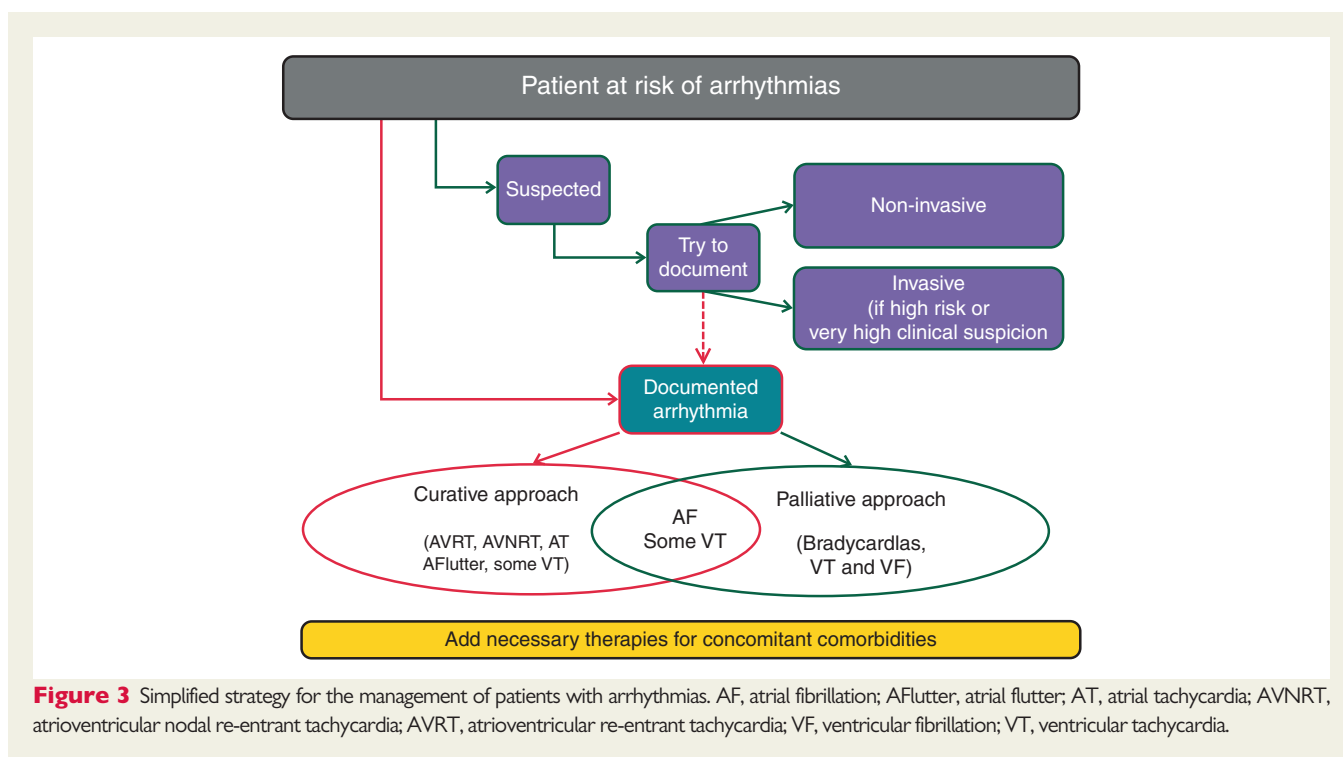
Patient at risk of arrhythmias

Suspected

Try to document

Non-invasive

Invasive (if high risk or very high clinical suspicion

Documented arrhythmia

Curative approach

(AVRT, AVNRT, AT AFlutter, some VT)

AF Some VT

Palliative approach

(Bradycardlas, VT and VF)

Add necessary therapies for concomitant comorbidities

**Figure 3** Simplified strategy for the management of patients with arrhythmias. AF, atrial fibrillation; AFlutter, atrial flutter; AT, atrial tachycardia; AVNRT, atrioventricular nodal re-entrant tachycardia; AVRT, atrioventricular re-entrant tachycardia; VF, ventricular fibrillation; VT, ventricular tachycardia.